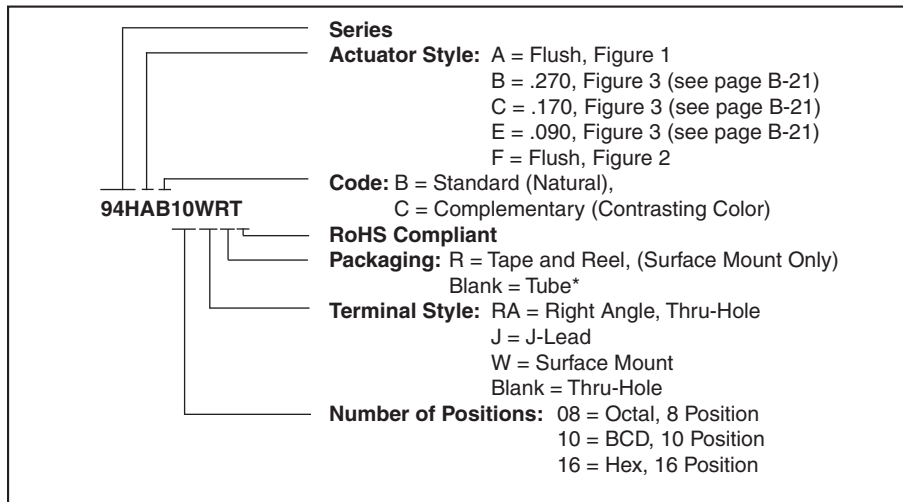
Series
Actuator Style: A = Flush, Figure 1
B = .270, Figure 3 (see page B-21)
C = .170, Figure 3 (see page B-21)
E = .090, Figure 3 (see page B-21)
F = Flush, Figure 2
Code: B = Standard (Natural),
C = Complementary (Contrasting Color)
94HAB10WRT
RoHS Compliant
Packaging: R = Tape and Reel, (Surface Mount Only)
Blank = Tube*
Terminal Style: RA = Right Angle, Thru-Hole
J = J-Lead
W = Surface Mount
Blank = Thru-Hole
Number of Positions: 08 = Octal, 8 Position
10 = BCD, 10 Position
16 = Hex, 16 Position